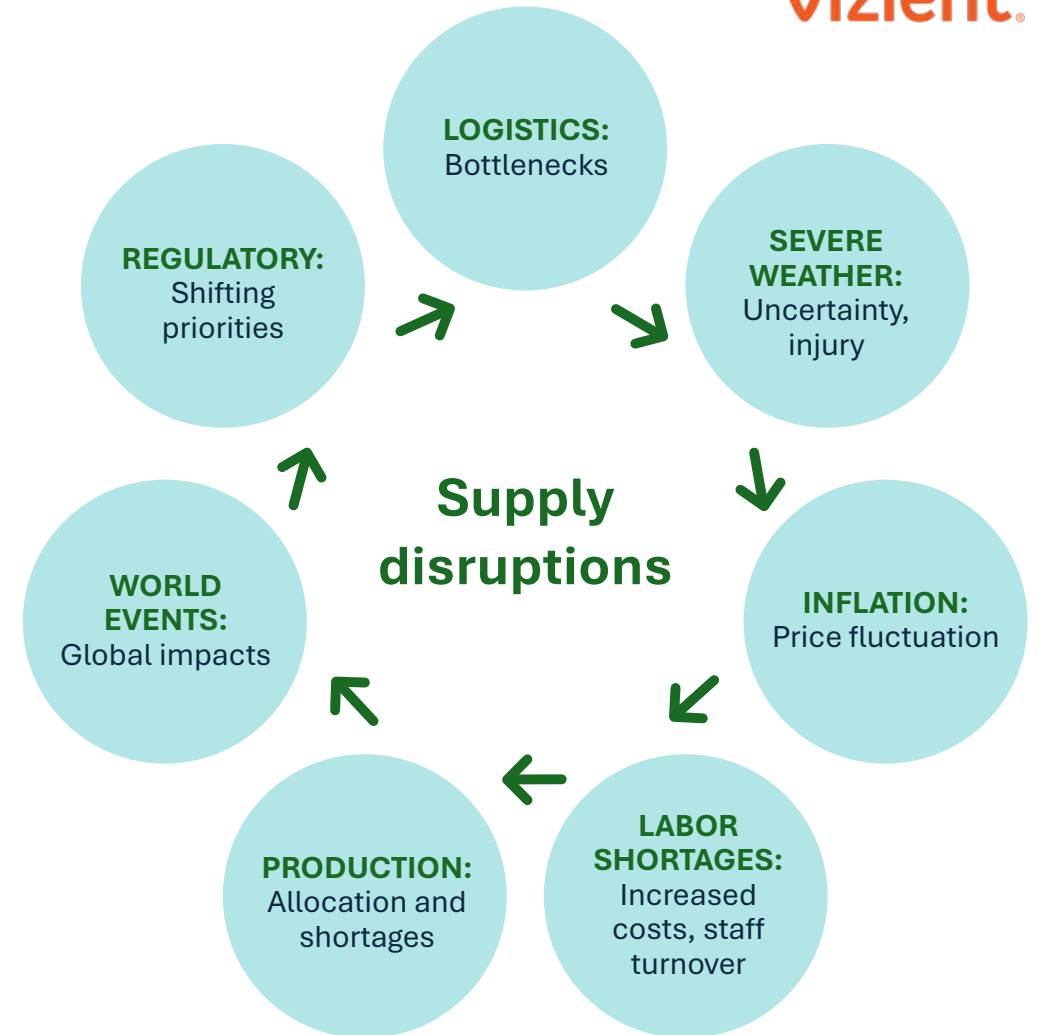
vizient.

LOGISTICS: Bottlenecks

SEVERE WEATHER: Uncertainty, injury

INFLATION: Price fluctuation

LABOR SHORTAGES: Increased costs, staff turnover

PRODUCTION: Allocation and shortages

WORLD EVENTS: Global impacts

REGULATORY: Shifting priorities

Supply disruptions